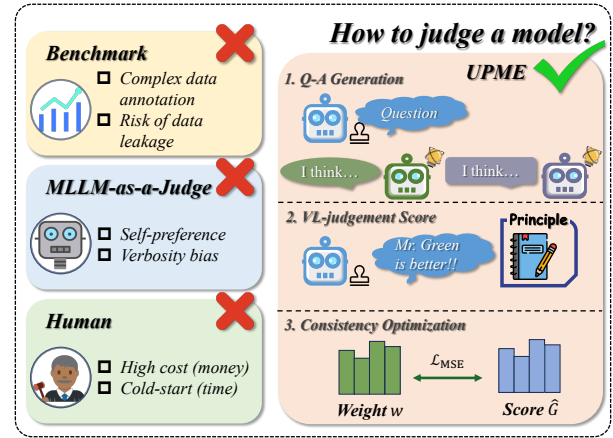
How to judge a model?

Benchmark
☐ Complex data annotation
☐ Risk of data leakage

MLLM-as-a-Judge
☐ Self-preference
☐ Verbosity bias

Human
☐ High cost (money)
☐ Cold-start (time)

UPME

1. Q-A Generation
Question
I think…
I think…

2. VL-judgement Score
Mr. Green is better!!
Principle

3. Consistency Optimization
$\mathcal{L}_{\text{MSE}}$
Weight $w$
Score $\hat{G}$